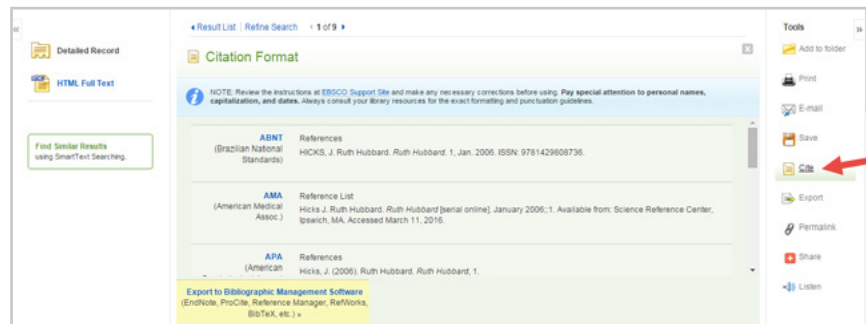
«

Detailed Record

HTML Full Text

Find Similar Results using SmartText Searching.

◂ Result List | Refine Search ◂ 1 of 9 ▸

Citation Format

NOTE: Review the instructions at EBSCO Support Site and make any necessary corrections before using. Pay special attention to personal names, capitalization, and dates. Always consult your library resources for the exact formatting and punctuation guidelines.

| | |
|---|---|
| ABNT (Brazilian National Standards) | References HICKS, J. Ruth Hubbard. *Ruth Hubbard*, 1, Jan. 2006. ISSN: 9781429808736. |
| AMA (American Medical Assoc.) | Reference List Hicks J. Ruth Hubbard. *Ruth Hubbard* [serial online]. January 2006;:1. Available from: Science Reference Center, Ipswich, MA. Accessed March 11, 2016. |
| APA (American | References Hicks, J. (2006). Ruth Hubbard. *Ruth Hubbard*, 1. |

Export to Bibliographic Management Software (EndNote, ProCite, Reference Manager, RefWorks, BibTeX, etc.) »

Tools »

Add to folder

Print

E-mail

Save

Cite

Export

Permalink

Share

Listen